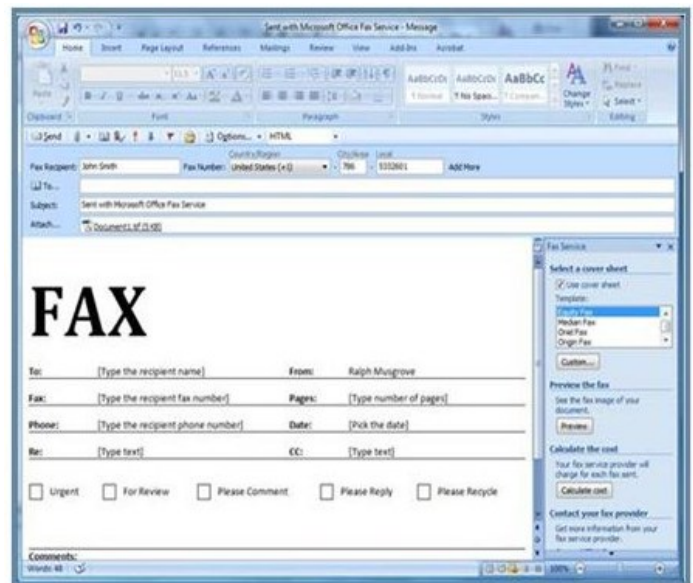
Sent with Microsoft Office Fax Service - Message

Home Insert Page Layout References Mailings Review View Add-Ins Acrobat

Paste

Clipboard Font Paragraph Styles Editing

AaBbCcDc ¶ Normal AaBbCcDc ¶ No Spaci... AaBbCc Change Styles Find Replace Select

Send Options... HTML

Fax Recipient: John Smith Fax Number: Country/Region United States (+1) City/Area 786 Local 5552601 Add More

To...

Subject: Sent with Microsoft Office Fax Service

Attach... Document1.tif

FAX

| To: | [Type the recipient name] | From: | Ralph Musgrove |
|---|---|---|---|
| Fax: | [Type the recipient fax number] | Pages: | [Type number of pages] |
| Phone: | [Type the recipient phone number] | Date: | [Pick the date] |
| Re: | [Type text] | CC: | [Type text] |

Urgent For Review Please Comment Please Reply Please Recycle

Comments:

Words: 48

Fax Service

Select a cover sheet

Use cover sheet

Template:

Equity Fax
Median Fax
Oriel Fax
Origin Fax

Custom...

Preview the fax

See the fax image of your document.

Preview

Calculate the cost

Your fax service provider will charge for each fax sent.

Calculate cost

Contact your fax provider

Get more information from your fax service provider.

100%